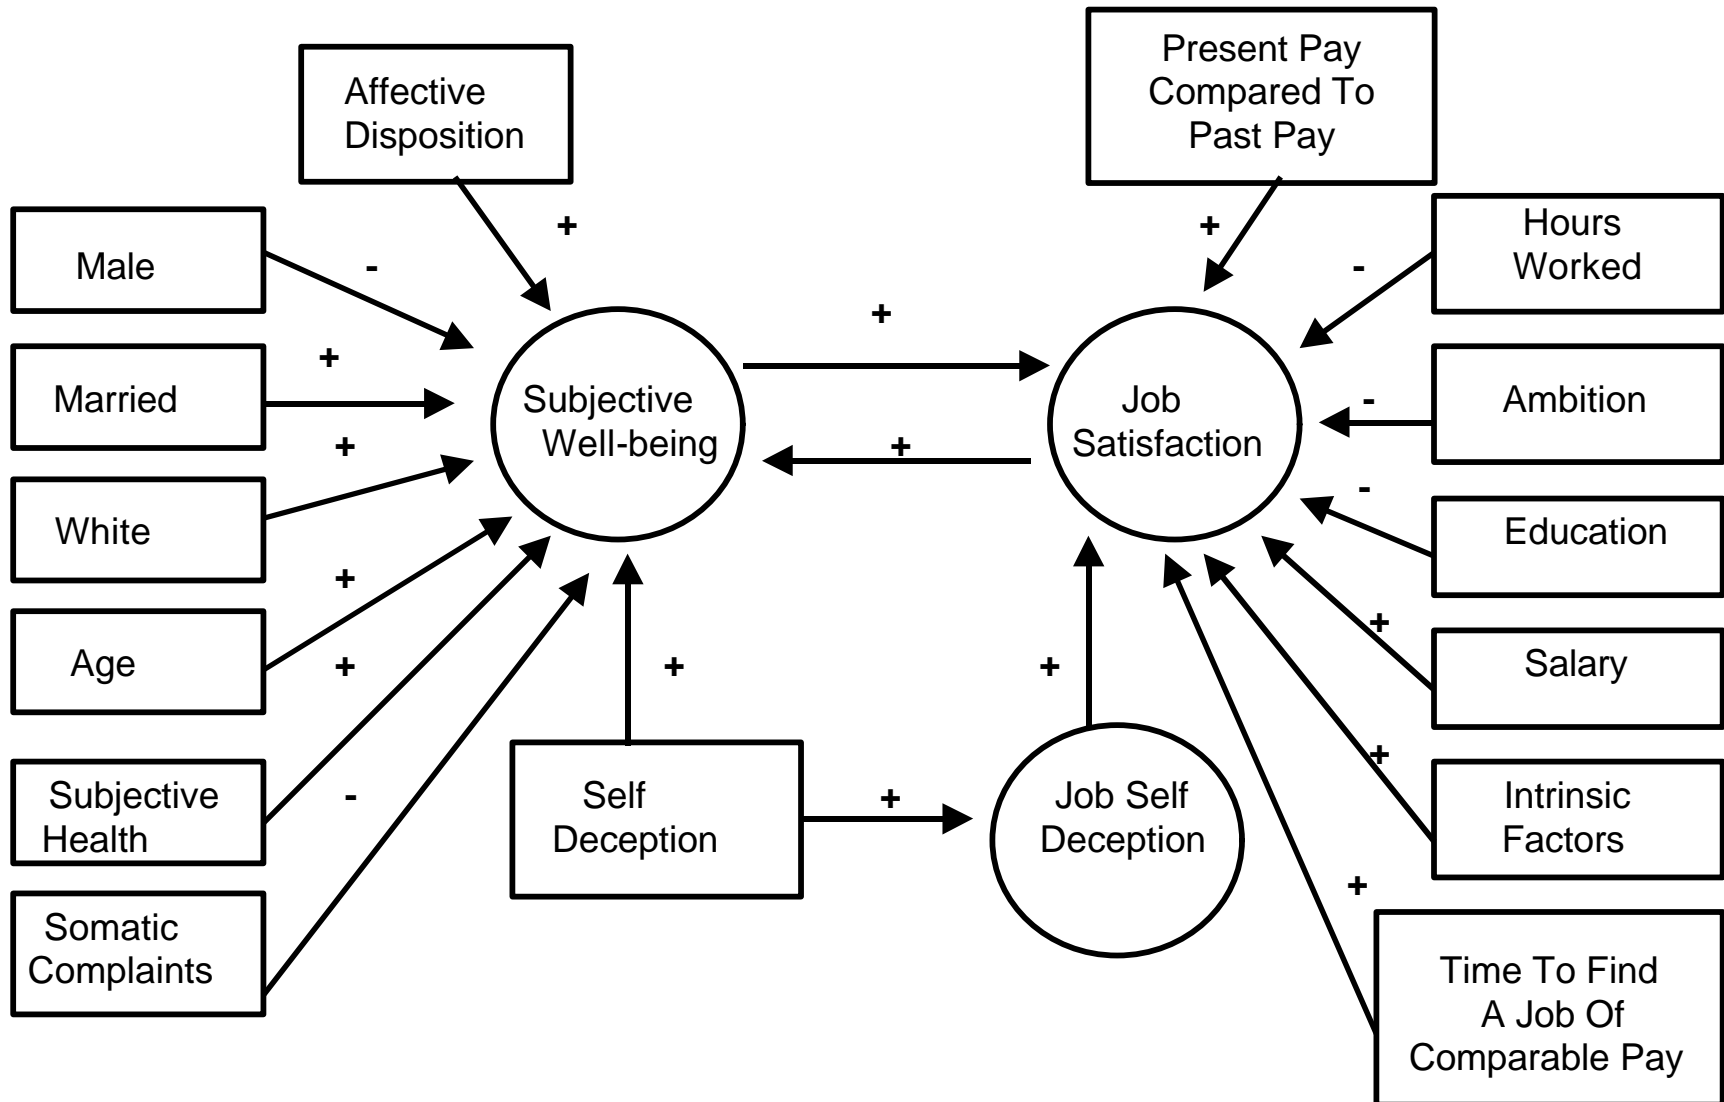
Affective Disposition

+

Male

-

Married

+

White

+

Age

+

Subjective Health

+

Somatic Complaints

-

Subjective Well-being

+

+

Job Satisfaction

Present Pay Compared To Past Pay

+

Hours Worked

-

Ambition

-

Education

-

Salary

+

Intrinsic Factors

+

Time To Find A Job Of Comparable Pay

+

Self Deception

+

+

Job Self Deception

+